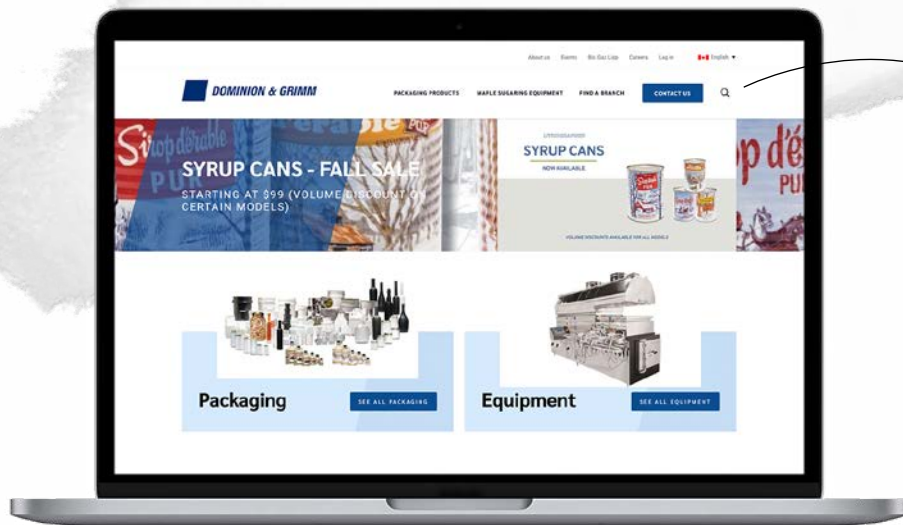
About us Events Bio Gaz Lab Careers Log in English

DOMINION & GRIMM

PACKAGING PRODUCTS MAPLE SUGARING EQUIPMENT FIND A BRANCH CONTACT US

Sirop d'érable

SYRUP CANS - FALL SALE

STARTING AT $99 (VOLUME DISCOUNT ON CERTAIN MODELS)

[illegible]

SYRUP CANS

NOW AVAILABLE

VOLUME DISCOUNTS AVAILABLE FOR ALL MODELS

p d'é

PU

Packaging

SEE ALL PACKAGING

Equipment

SEE ALL EQUIPMENT